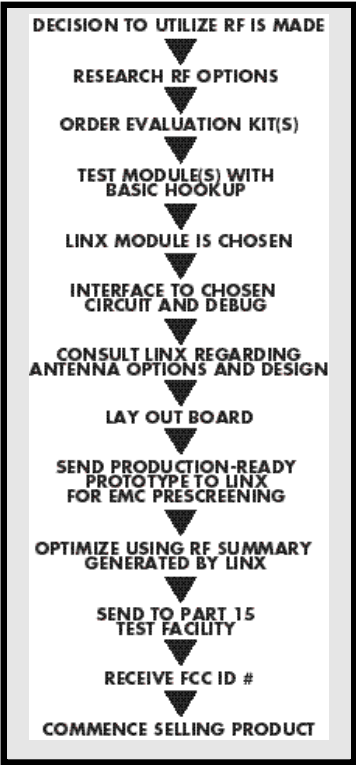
DECISION TO UTILIZE RF IS MADE

RESEARCH RF OPTIONS

ORDER EVALUATION KIT(S)

TEST MODULE(S) WITH BASIC HOOKUP

LINX MODULE IS CHOSEN

INTERFACE TO CHOSEN CIRCUIT AND DEBUG

CONSULT LINX REGARDING ANTENNA OPTIONS AND DESIGN

LAY OUT BOARD

SEND PRODUCTION-READY PROTOTYPE TO LINX FOR EMC PRESCREENING

OPTIMIZE USING RF SUMMARY GENERATED BY LINX

SEND TO PART 15 TEST FACILITY

RECEIVE FCC ID #

COMMENCE SELLING PRODUCT